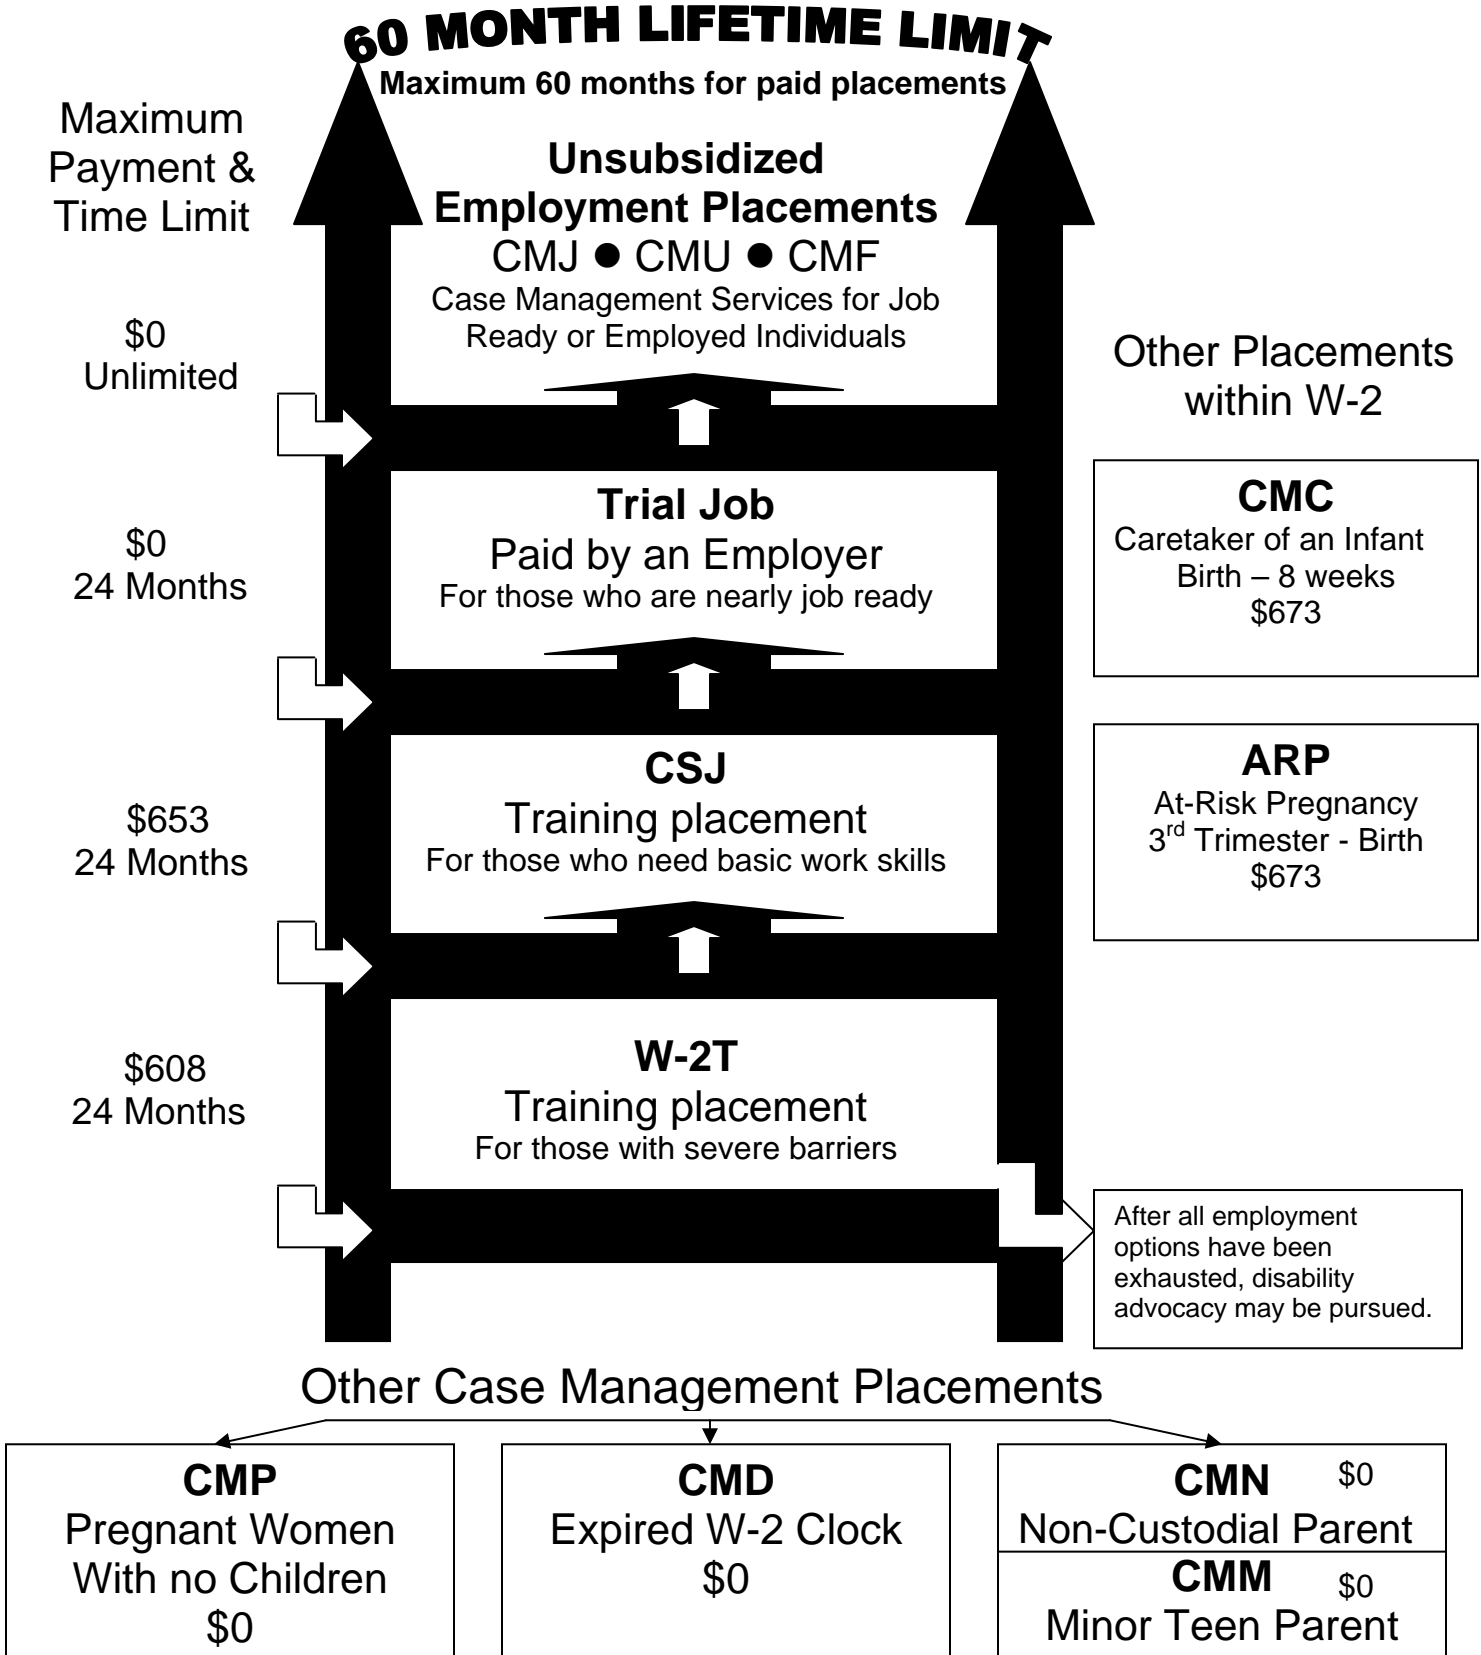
60 MONTH LIFETIME LIMIT

Maximum 60 months for paid placements

Maximum Payment & Time Limit

Unsubsidized Employment Placements
CMJ ● CMU ● CMF
Case Management Services for Job Ready or Employed Individuals

$0
Unlimited

Other Placements within W-2

Trial Job
Paid by an Employer
For those who are nearly job ready

$0
24 Months

CMC
Caretaker of an Infant
Birth – 8 weeks
$673

CSJ
Training placement
For those who need basic work skills

$653
24 Months

ARP
At-Risk Pregnancy
3$^{rd}$ Trimester - Birth
$673

W-2T
Training placement
For those with severe barriers

$608
24 Months

After all employment options have been exhausted, disability advocacy may be pursued.

Other Case Management Placements

CMP
Pregnant Women With no Children
$0

CMD
Expired W-2 Clock
$0

CMN $0
Non-Custodial Parent

CMM $0
Minor Teen Parent